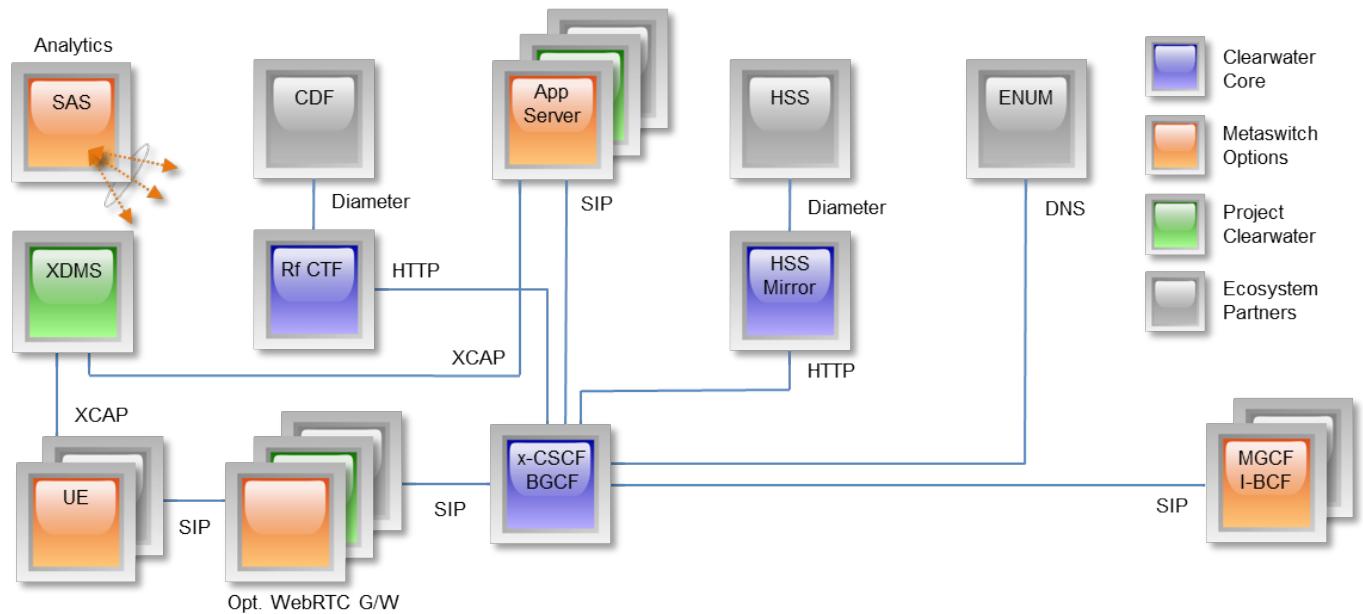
Analytics

SAS

CDF

App Server

HSS

ENUM

Clearwater Core

Metaswitch Options

Project Clearwater

Ecosystem Partners

Diameter

SIP

Diameter

DNS

XDMS

Rf CTF

HTTP

HSS Mirror

XCAP

HTTP

XCAP

UE

SIP

SIP

x-CSCF BGCF

MGCF I-BCF

SIP

Opt. WebRTC G/W